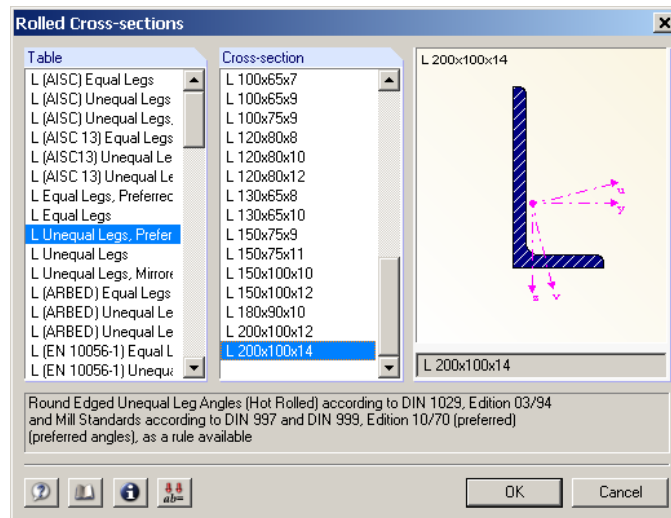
Rolled Cross-sections

Table
L (AISC) Equal Legs
L (AISC) Unequal Legs
L (AISC) Unequal Legs,
L (AISC 13) Equal Legs
L (AISC13) Unequal Le
L (AISC 13) Unequal Le
L Equal Legs, Preferrec
L Equal Legs
L Unequal Legs, Prefer
L Unequal Legs
L Unequal Legs, Mirrore
L (ARBED) Equal Legs
L (ARBED) Unequal Le
L (ARBED) Unequal Le
L (EN 10056-1) Equal L
L (EN 10056-1) Unequa

Cross-section
L 100x65x7
L 100x65x9
L 100x75x9
L 120x80x8
L 120x80x10
L 120x80x12
L 130x65x8
L 130x65x10
L 150x75x9
L 150x75x11
L 150x100x10
L 150x100x12
L 180x90x10
L 200x100x12
L 200x100x14

L 200x100x14
u
y
z
v

L 200x100x14

Round Edged Unequal Leg Angles (Hot Rolled) according to DIN 1029, Edition 03/94 and Mill Standards according to DIN 997 and DIN 999, Edition 10/70 (preferred) (preferred angles), as a rule available

ab=

OK
Cancel